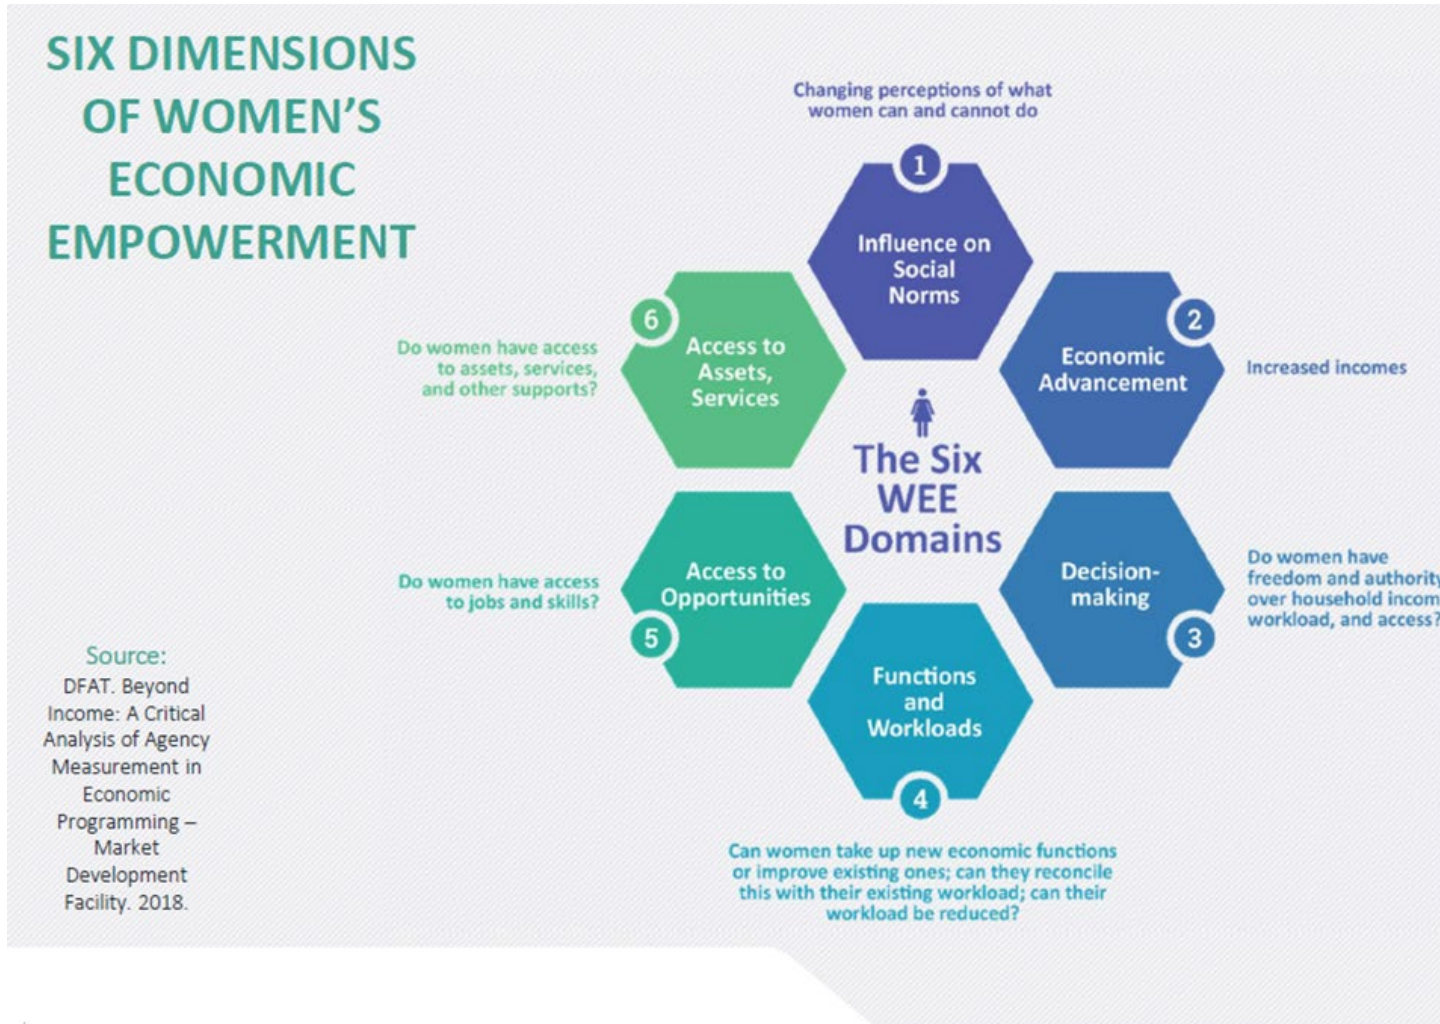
SIX DIMENSIONS OF WOMEN'S ECONOMIC EMPOWERMENT

Changing perceptions of what women can and cannot do

1
Influence on Social Norms

2
Economic Advancement

Increased incomes

6
Access to Assets, Services

Do women have access to assets, services, and other supports?

The Six WEE Domains

5
Access to Opportunities

Do women have access to jobs and skills?

3
Decision-making

Do women have freedom and authorit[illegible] over household incom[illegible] workload, and access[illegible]

4
Functions and Workloads

Can women take up new economic functions or improve existing ones; can they reconcile this with their existing workload; can their workload be reduced?

Source:
DFAT. Beyond Income: A Critical Analysis of Agency Measurement in Economic Programming – Market Development Facility. 2018.